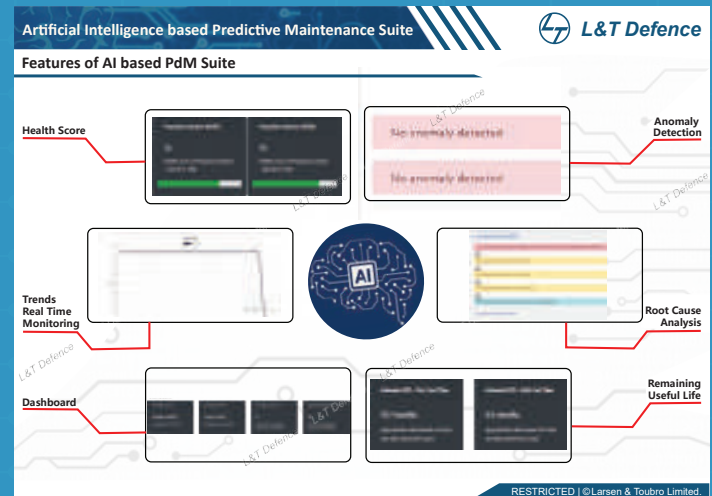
Artificial Intelligence based Predictive Maintenance Suite

L&T Defence

Features of AI based PdM Suite

Health Score

Anomaly Detection

No anomaly detected

No anomaly detected

Trends Real Time Monitoring

AI

Root Cause Analysis

Dashboard

Remaining Useful Life

L&T Defence

L&T Defence

L&T Defence

L&T Defence

L&T Defence

L&T Defence

L&T Defence

RESTRICTED | ©Larsen & Toubro Limited.